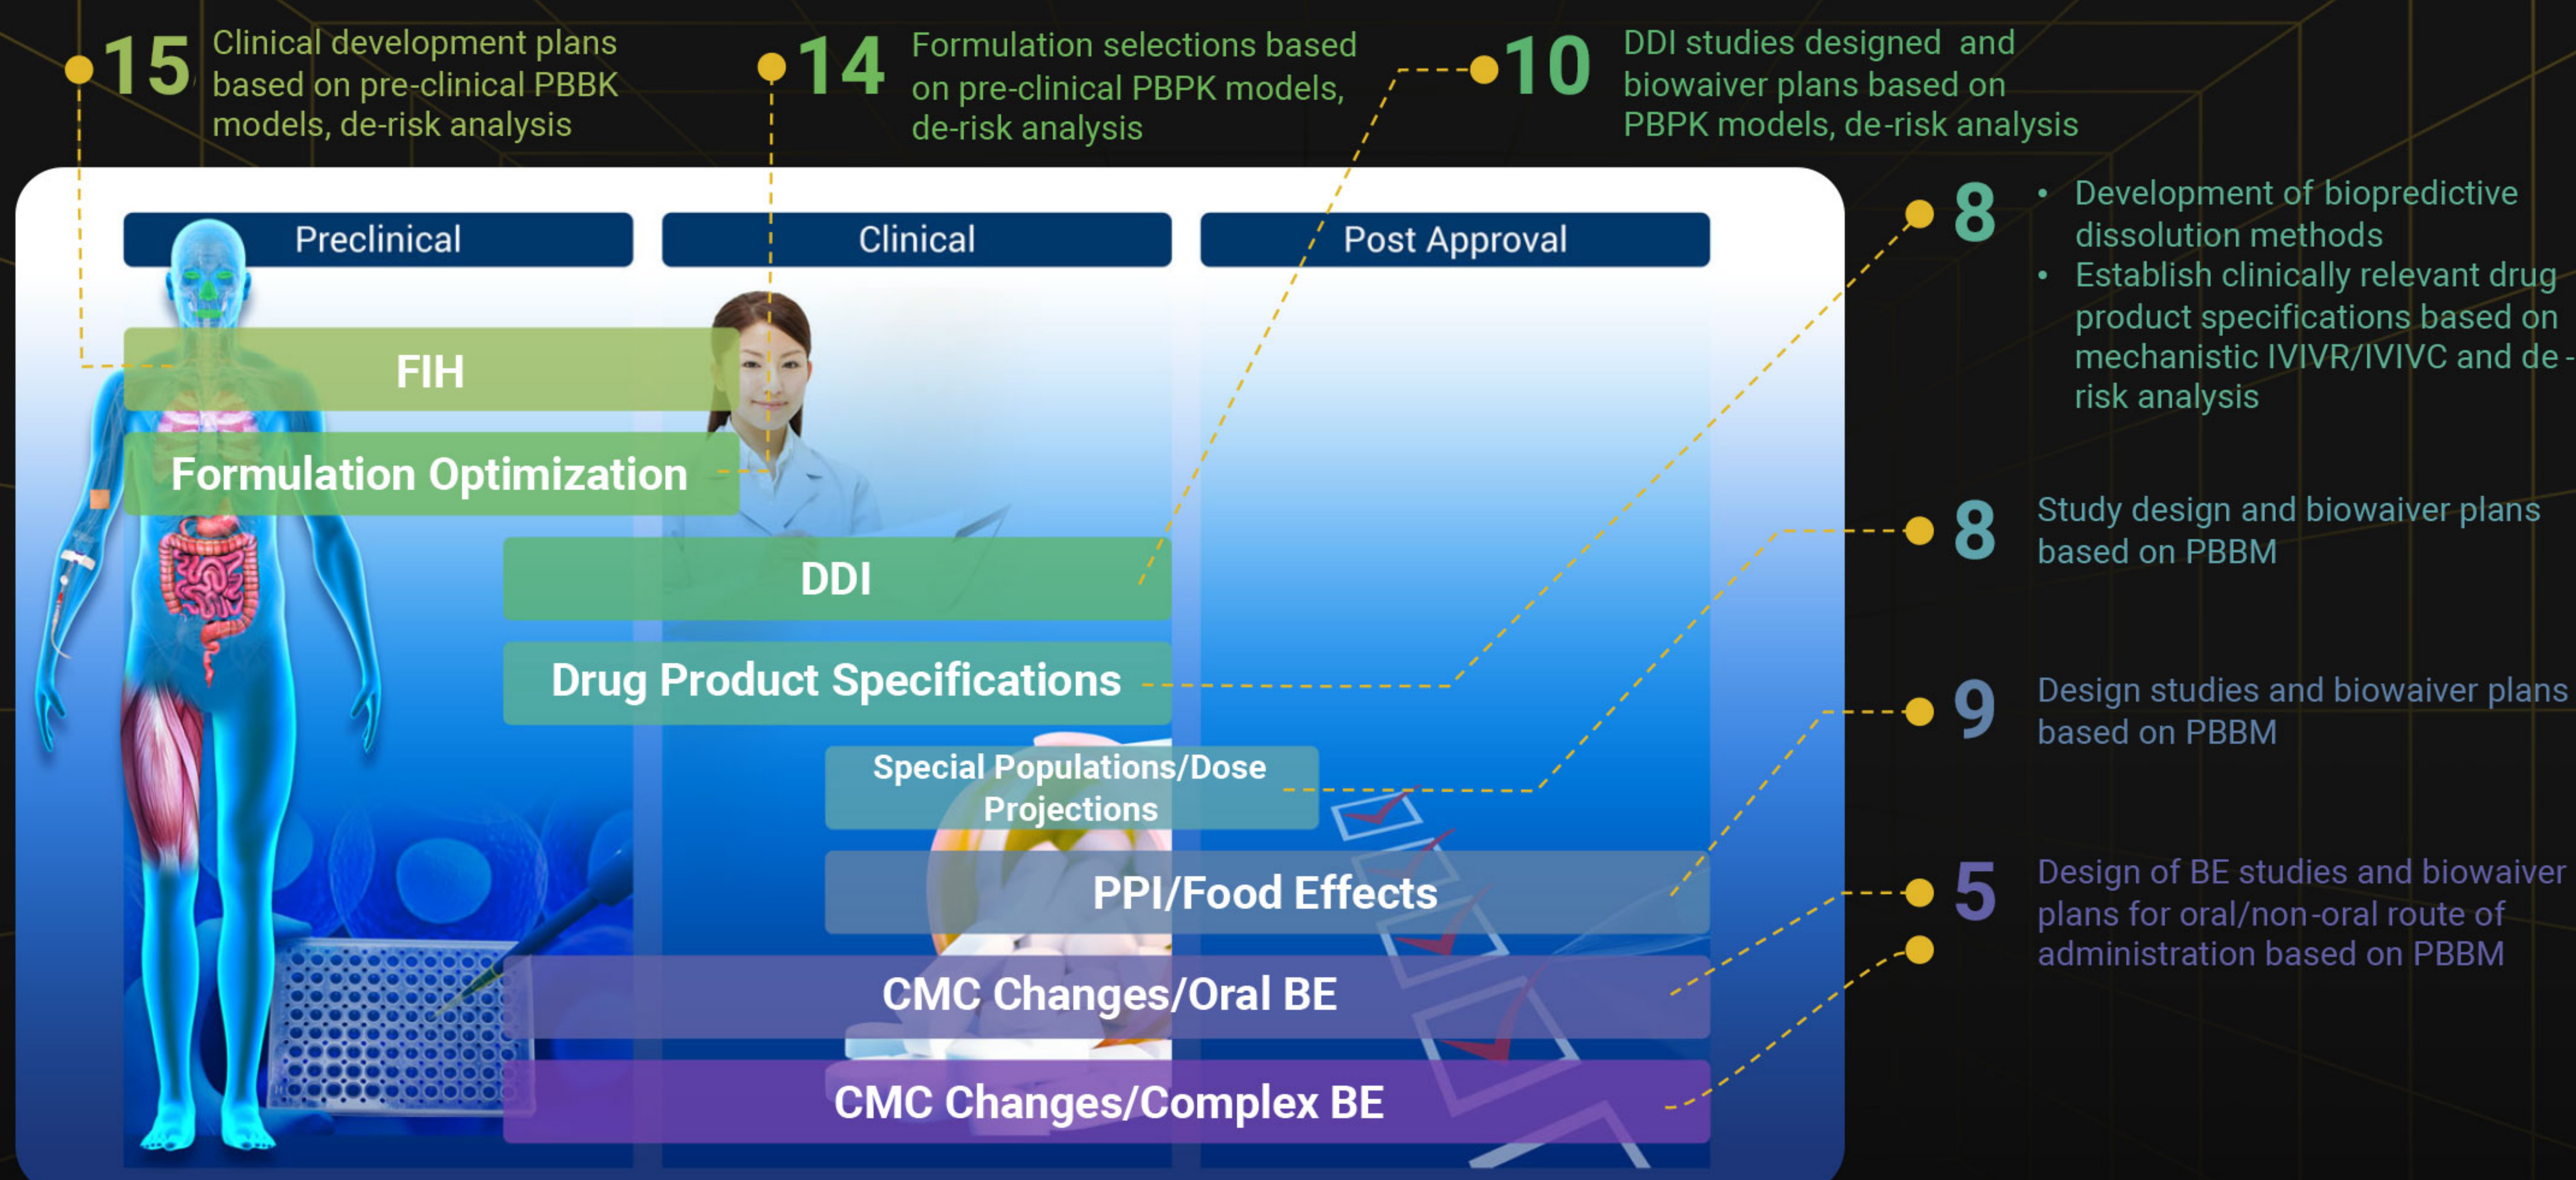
15 Clinical development plans based on pre-clinical PBBK models, de-risk analysis

14 Formulation selections based on pre-clinical PBPK models, de-risk analysis

10 DDI studies designed and biowaiver plans based on PBPK models, de-risk analysis

Preclinical

Clinical

Post Approval

FIH

Formulation Optimization

DDI

Drug Product Specifications

Special Populations/Dose Projections

PPI/Food Effects

CMC Changes/Oral BE

CMC Changes/Complex BE

8
• Development of biopredictive dissolution methods
• Establish clinically relevant drug product specifications based on mechanistic IVIVR/IVIVC and de-risk analysis

8 Study design and biowaiver plans based on PBBM

9 Design studies and biowaiver plans based on PBBM

5 Design of BE studies and biowaiver plans for oral/non-oral route of administration based on PBBM